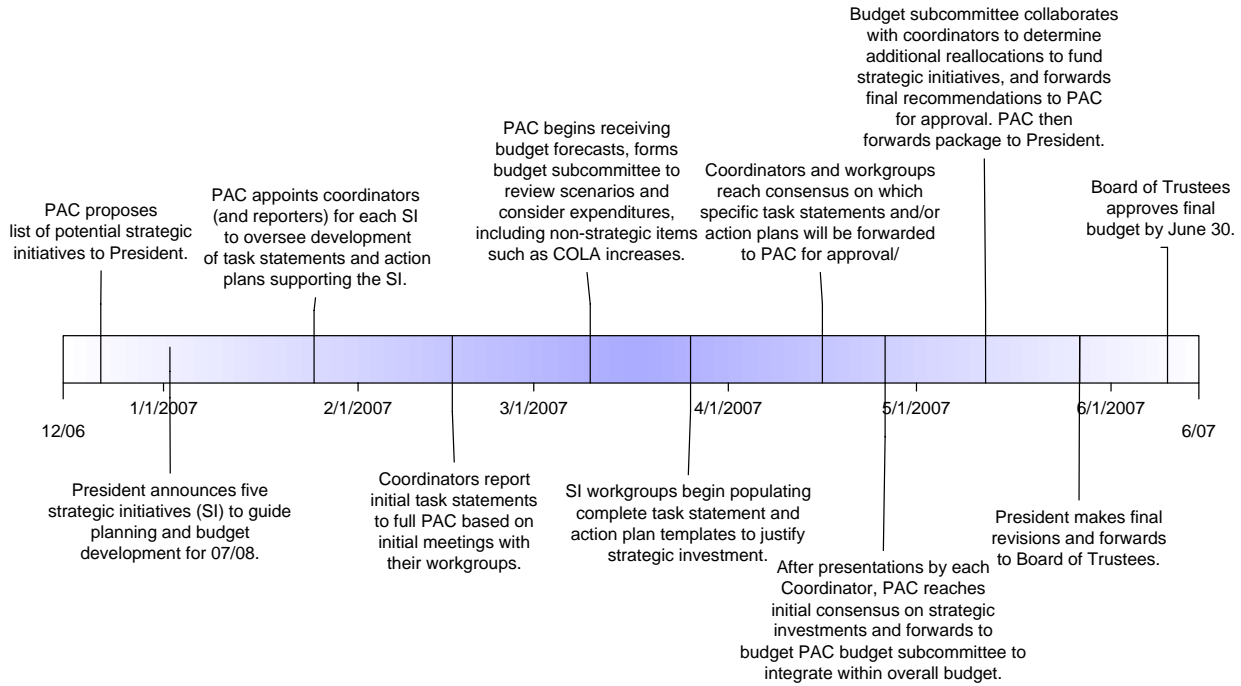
Budget subcommittee collaborates with coordinators to determine additional reallocations to fund strategic initiatives, and forwards final recommendations to PAC for approval. PAC then forwards package to President.

PAC begins receiving budget forecasts, forms budget subcommittee to review scenarios and consider expenditures, including non-strategic items such as COLA increases.

Coordinators and workgroups reach consensus on which specific task statements and/or action plans will be forwarded to PAC for approval/

PAC appoints coordinators (and reporters) for each SI to oversee development of task statements and action plans supporting the SI.

Board of Trustees approves final budget by June 30.

PAC proposes list of potential strategic initiatives to President.

12/06

1/1/2007

2/1/2007

3/1/2007

4/1/2007

5/1/2007

6/1/2007

6/07

President announces five strategic initiatives (SI) to guide planning and budget development for 07/08.

Coordinators report initial task statements to full PAC based on initial meetings with their workgroups.

SI workgroups begin populating complete task statement and action plan templates to justify strategic investment.

President makes final revisions and forwards to Board of Trustees.

After presentations by each Coordinator, PAC reaches initial consensus on strategic investments and forwards to budget PAC budget subcommittee to integrate within overall budget.